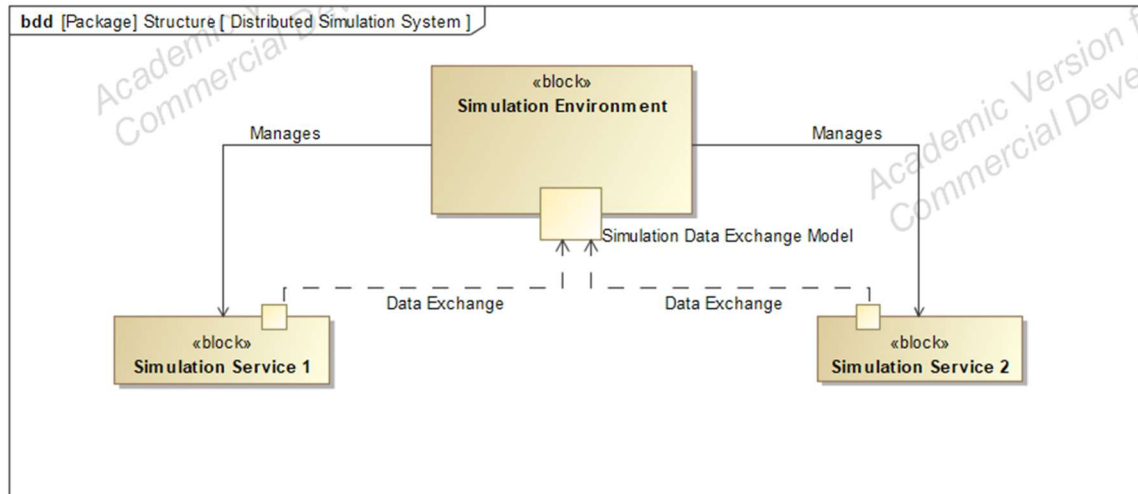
bdd [Package] Structure [ Distributed Simulation System ]

Academic Version
Commercial Dev

«block»
Simulation Environment

Manages

Manages

Academic Version f
Commercial Deve

Simulation Data Exchange Model

Data Exchange

Data Exchange

«block»
Simulation Service 1

«block»
Simulation Service 2